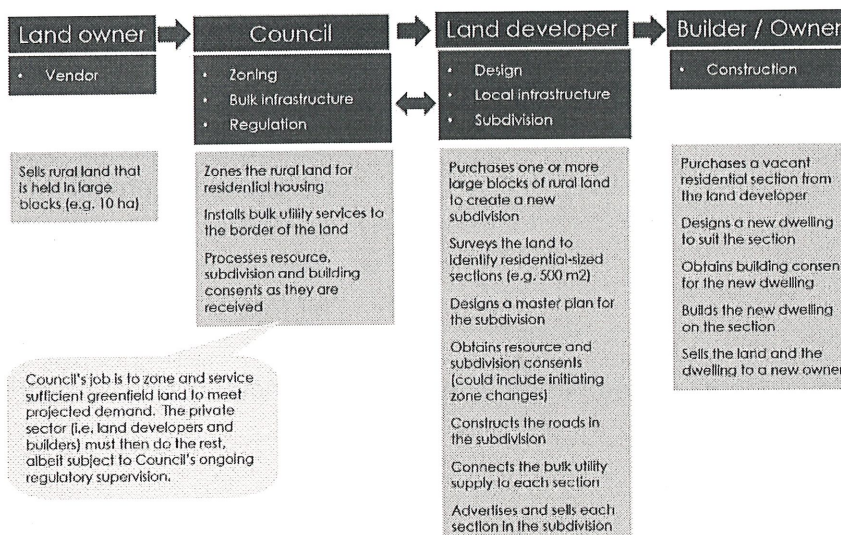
Land owner

• Vendor

Sells rural land that is held in large blocks (e.g. 10 ha)

Council

• Zoning
• Bulk infrastructure
• Regulation

Zones the rural land for residential housing

Installs bulk utility services to the border of the land

Processes resource, subdivision and building consents as they are received

Council's job is to zone and service sufficient greenfield land to meet projected demand. The private sector (i.e. land developers and builders) must then do the rest, albeit subject to Council's ongoing regulatory supervision.

Land developer

• Design
• Local infrastructure
• Subdivision

Purchases one or more large blocks of rural land to create a new subdivision

Surveys the land to identify residential-sized sections (e.g. 500 m2)

Designs a master plan for the subdivision

Obtains resource and subdivision consents (could include initiating zone changes)

Constructs the roads in the subdivision

Connects the bulk utility supply to each section

Advertises and sells each section in the subdivision

Builder / Owner

• Construction

Purchases a vacant residential section from the land developer

Designs a new dwelling to suit the section

Obtains building consen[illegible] for the new dwelling

Builds the new dwelling on the section

Sells the land and the dwelling to a new owner